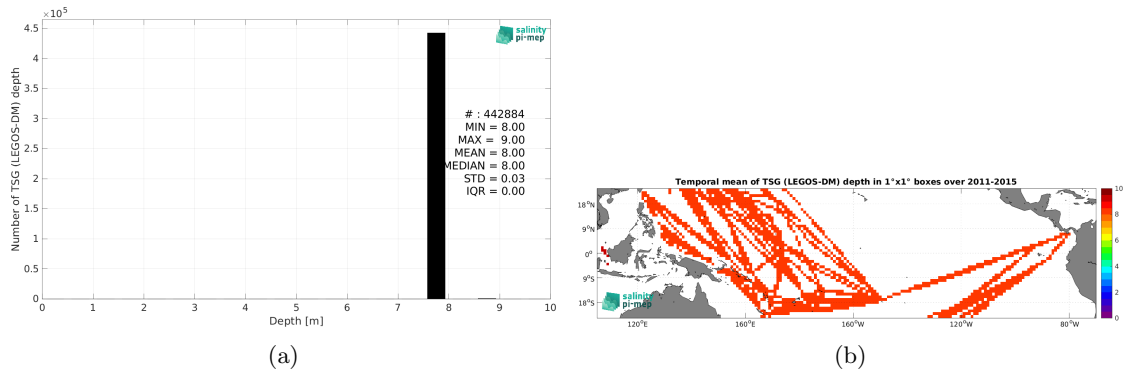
$\times 10^5$
4.5
4
3.5
3
2.5
2
1.5
1
0.5
0
Number of TSG (LEGOS-DM) depth
salinity pi-mep
# : 442884
MIN = 8.00
MAX = 9.00
MEAN = 8.00
MEDIAN = 8.00
STD = 0.03
IQR = 0.00
0 1 2 3 4 5 6 7 8 9 10
Depth [m]
(a)

Temporal mean of TSG (LEGOS-DM) depth in 1°x1° boxes over 2011-2015
18°N
9°N
0°
9°S
18°S
120°E 160°E 160°W 120°W 80°W
salinity pi-mep
10
8
6
4
2
0
(b)